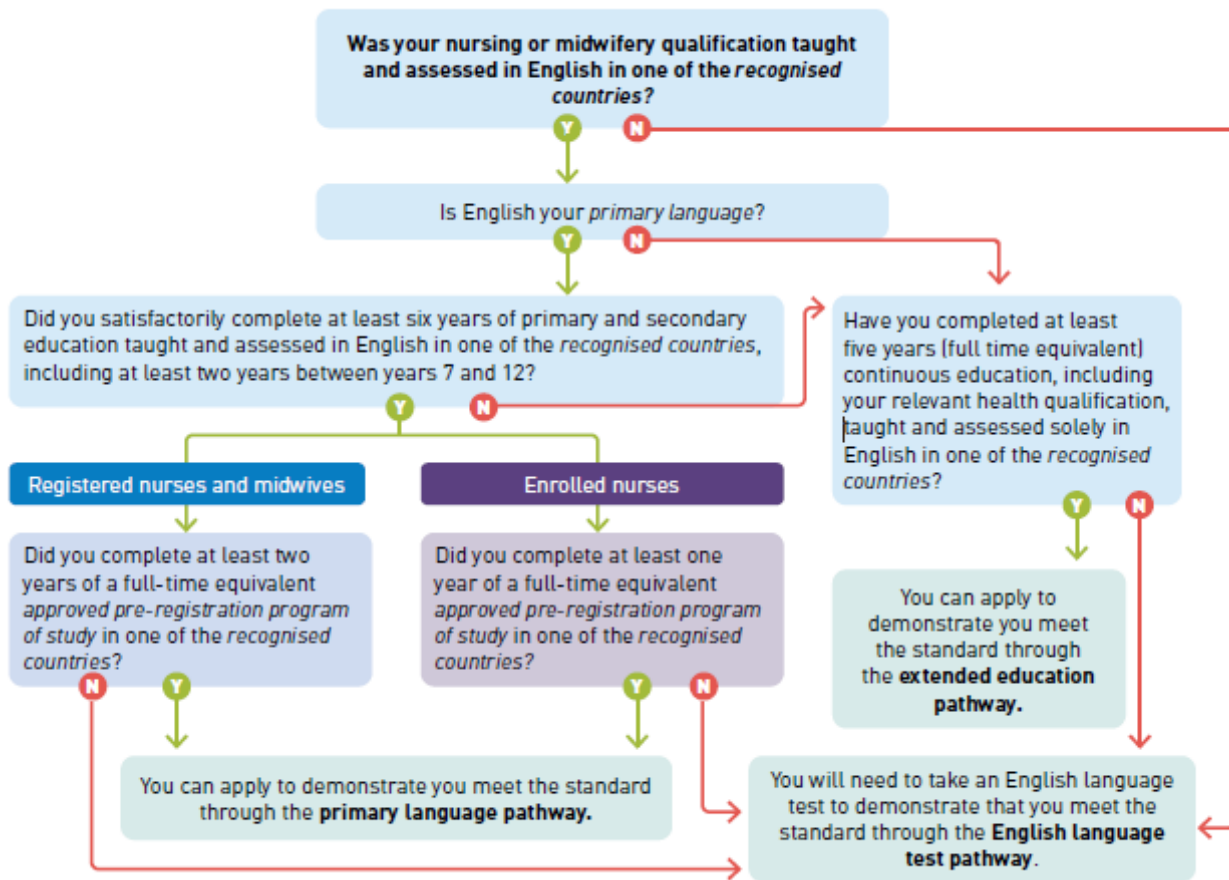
Was your nursing or midwifery qualification taught and assessed in English in one of the *recognised countries?*

Y N

Is English your *primary language*?

Y N

Did you satisfactorily complete at least six years of primary and secondary education taught and assessed in English in one of the *recognised countries*, including at least two years between years 7 and 12?

Y N

Have you completed at least five years (full time equivalent) continuous education, including your relevant health qualification, taught and assessed solely in English in one of the *recognised countries*?

Y N

Registered nurses and midwives

Enrolled nurses

Did you complete at least two years of a full-time equivalent *approved pre-registration program of study* in one of the *recognised countries*?

N Y

Did you complete at least one year of a full-time equivalent *approved pre-registration program of study* in one of the *recognised countries?*

Y N

You can apply to demonstrate you meet the standard through the **extended education pathway.**

You can apply to demonstrate you meet the standard through the **primary language pathway.**

You will need to take an English language test to demonstrate that you meet the standard through the **English language test pathway**.